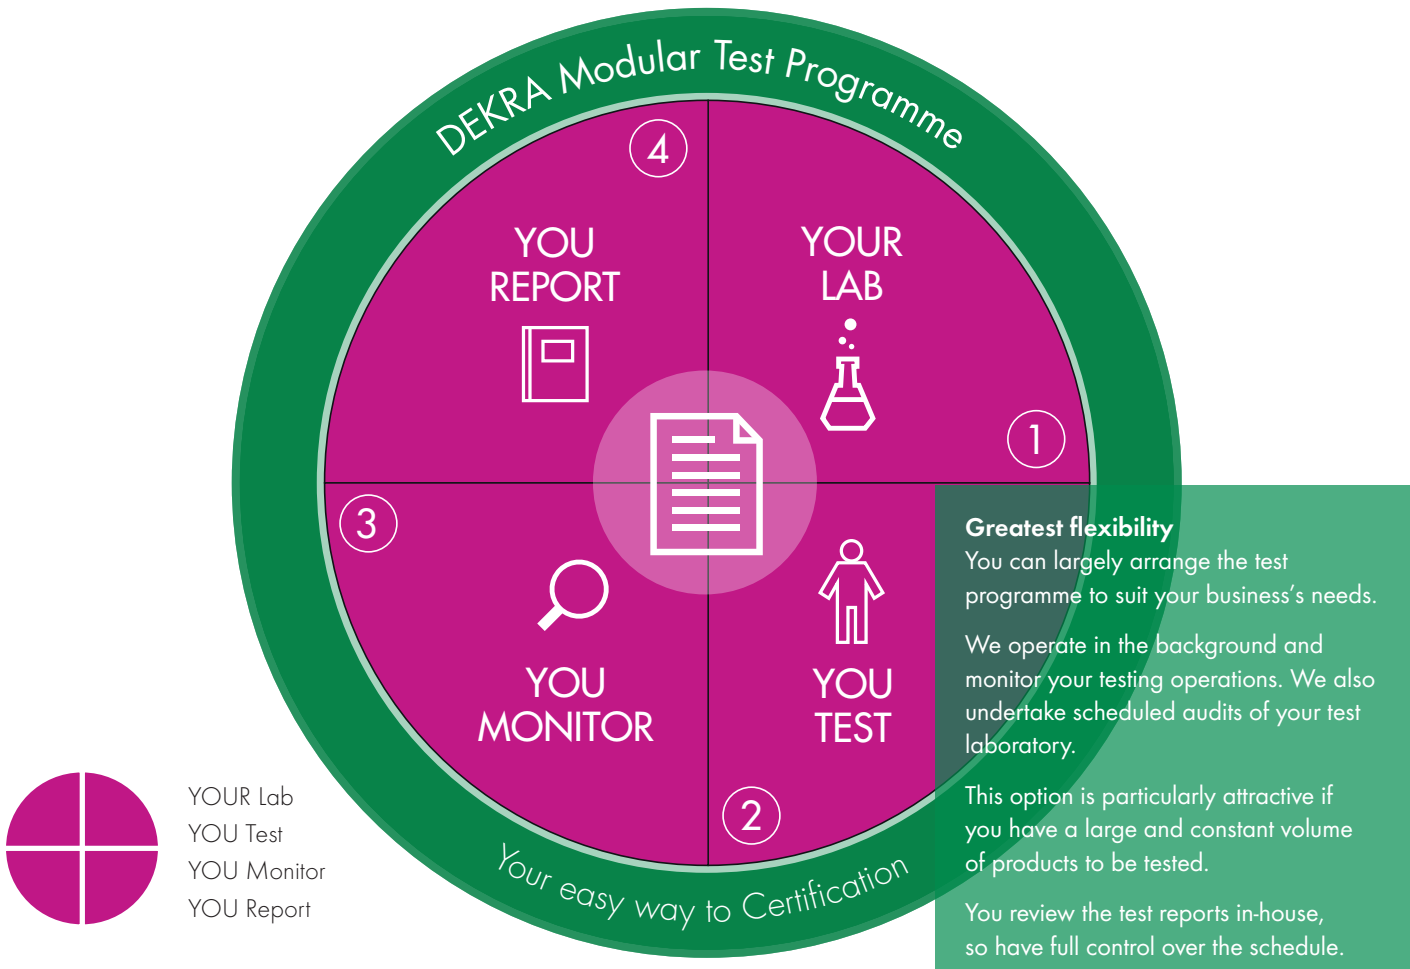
DEKRA Modular Test Programme

4
YOU REPORT

YOUR LAB
1

3
YOU MONITOR

YOU TEST
2

Your easy way to Certification

YOUR Lab
YOU Test
YOU Monitor
YOU Report

Greatest flexibility
You can largely arrange the test programme to suit your business's needs.

We operate in the background and monitor your testing operations. We also undertake scheduled audits of your test laboratory.

This option is particularly attractive if you have a large and constant volume of products to be tested.

You review the test reports in-house, so have full control over the schedule.